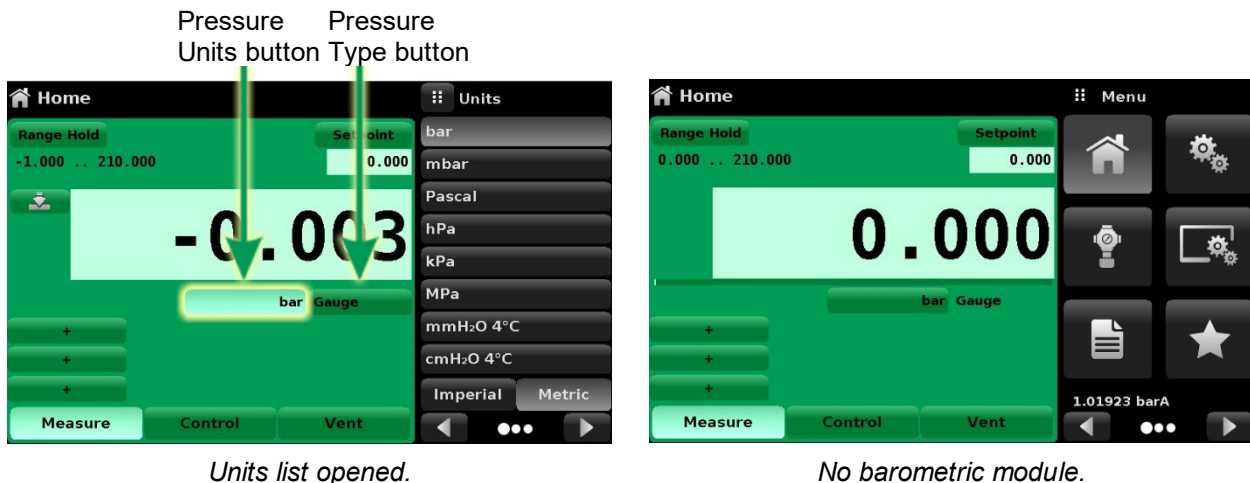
Pressure Units button

Pressure Type button

Home

Units

Range Hold

Setpoint

-1.000 .. 210.000

0.000

-0.003

bar Gauge

+

+

+

Measure

Control

Vent

bar

mbar

Pascal

hPa

kPa

MPa

mmH₂O 4°C

cmH₂O 4°C

Imperial

Metric

Units list opened.

Home

Menu

Range Hold

Setpoint

0.000 .. 210.000

0.000

0.000

bar Gauge

+

+

+

Measure

Control

Vent

1.01923 barA

No barometric module.